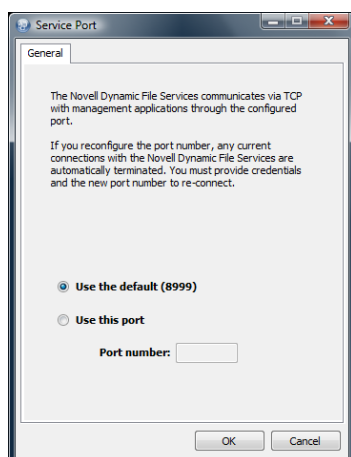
Service Port

General

The Novell Dynamic File Services communicates via TCP with management applications through the configured port.

If you reconfigure the port number, any current connections with the Novell Dynamic File Services are automatically terminated. You must provide credentials and the new port number to re-connect.

Use the default (8999)

Use this port

Port number:

OK

Cancel